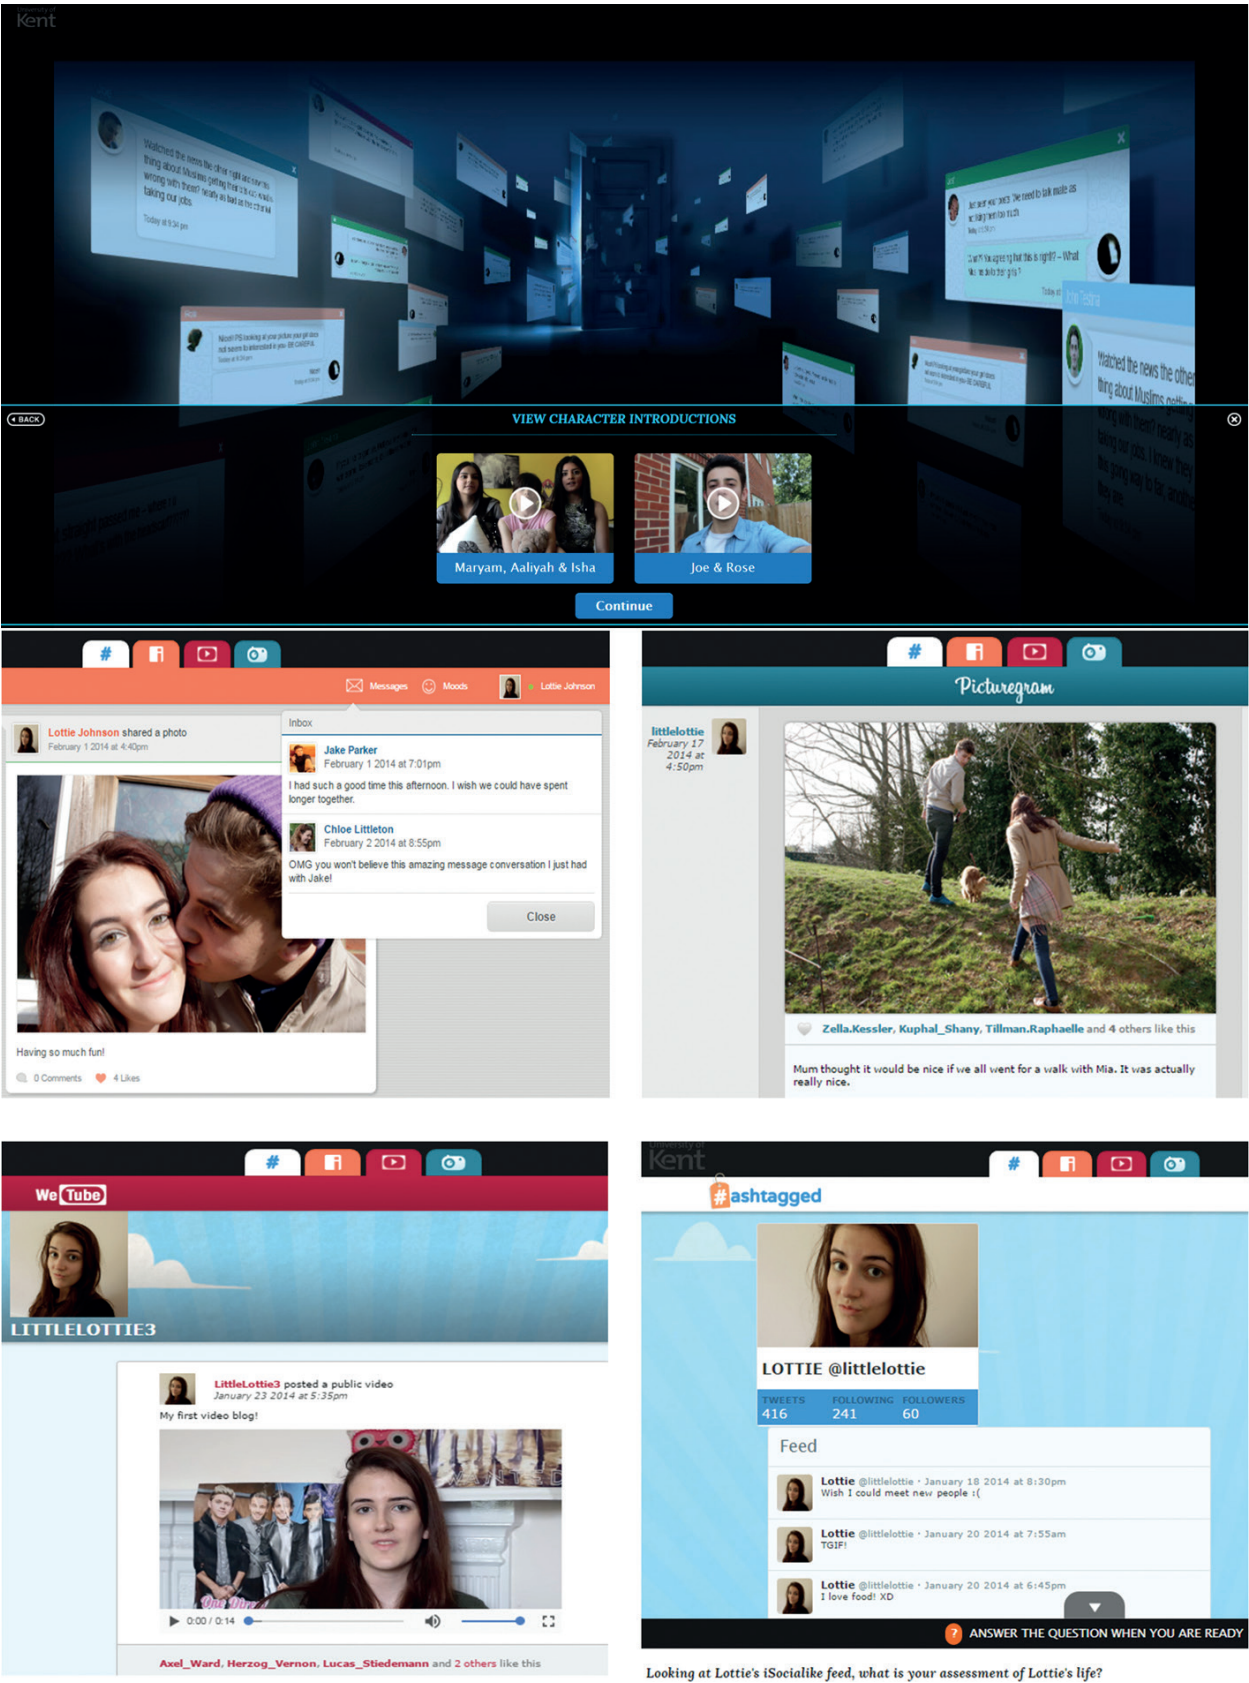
Kent

Watched the news the other night about Muslims getting their own... thing about Muslims... wrong with them?... taking our jobs.

Today at 9:34 pm

BACK

VIEW CHARACTER INTRODUCTIONS

Maryam, Aaliyah & Isha

Joe & Rose

Continue

Messages Moods Lottie Johnson

Lottie Johnson shared a photo
February 1 2014 at 4:40pm

Inbox

Jake Parker
February 1 2014 at 7:01pm
I had such a good time this afternoon. I wish we could have spent longer together.

Chloe Littleton
February 2 2014 at 8:55pm
OMG you won't believe this amazing message conversation I just had with Jake!

Close

Having so much fun!

0 Comments 4 Likes

Picturegram

littlelottie
February 17 2014 at 4:50pm

Zella.Kessler, Kuphal_Shany, Tillman.Raphaelle and 4 others like this

Mum thought it would be nice if we all went for a walk with Mia. It was actually really nice.

We Tube

LITTLELOTTIE3

LittleLottie3 posted a public video
January 23 2014 at 5:35pm
My first video blog!

0:00 / 0:14

Axel_Ward, Herzog_Vernon, Lucas_Stiedemann and 2 others like this

Kent

#ashtagged

LOTTIE @littlelottie

| TWEETS | FOLLOWING | FOLLOWERS |
|---|---|---|
| 416 | 241 | 60 |

Feed

Lottie @littlelottie · January 18 2014 at 8:30pm
Wish I could meet new people :(

Lottie @littlelottie · January 20 2014 at 7:55am
TGIF!

Lottie @littlelottie · January 20 2014 at 6:45pm
I love food! XD

? ANSWER THE QUESTION WHEN YOU ARE READY

Looking at Lottie's iSocialike feed, what is your assessment of Lottie's life?